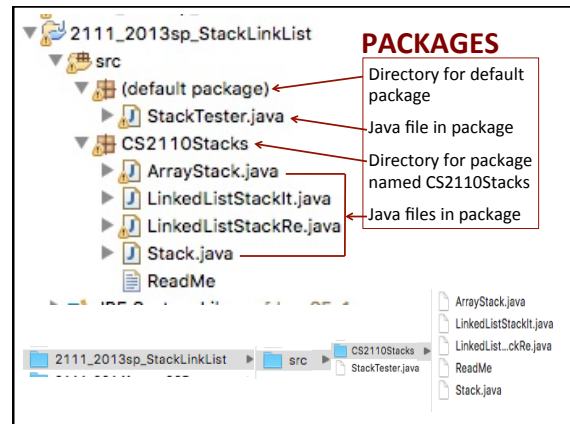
2111_2013sp_StackLinkList

src

(default package)

StackTester.java

CS2110Stacks

ArrayStack.java

LinkedListStackIt.java

LinkedListStackRe.java

Stack.java

ReadMe

PACKAGES

Directory for default package

Java file in package

Directory for package named CS2110Stacks

Java files in package

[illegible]

2111_2013sp_StackLinkList

src

CS2110Stacks

StackTester.java

ArrayStack.java

LinkedListStackIt.java

LinkedList...ckRe.java

ReadMe

Stack.java